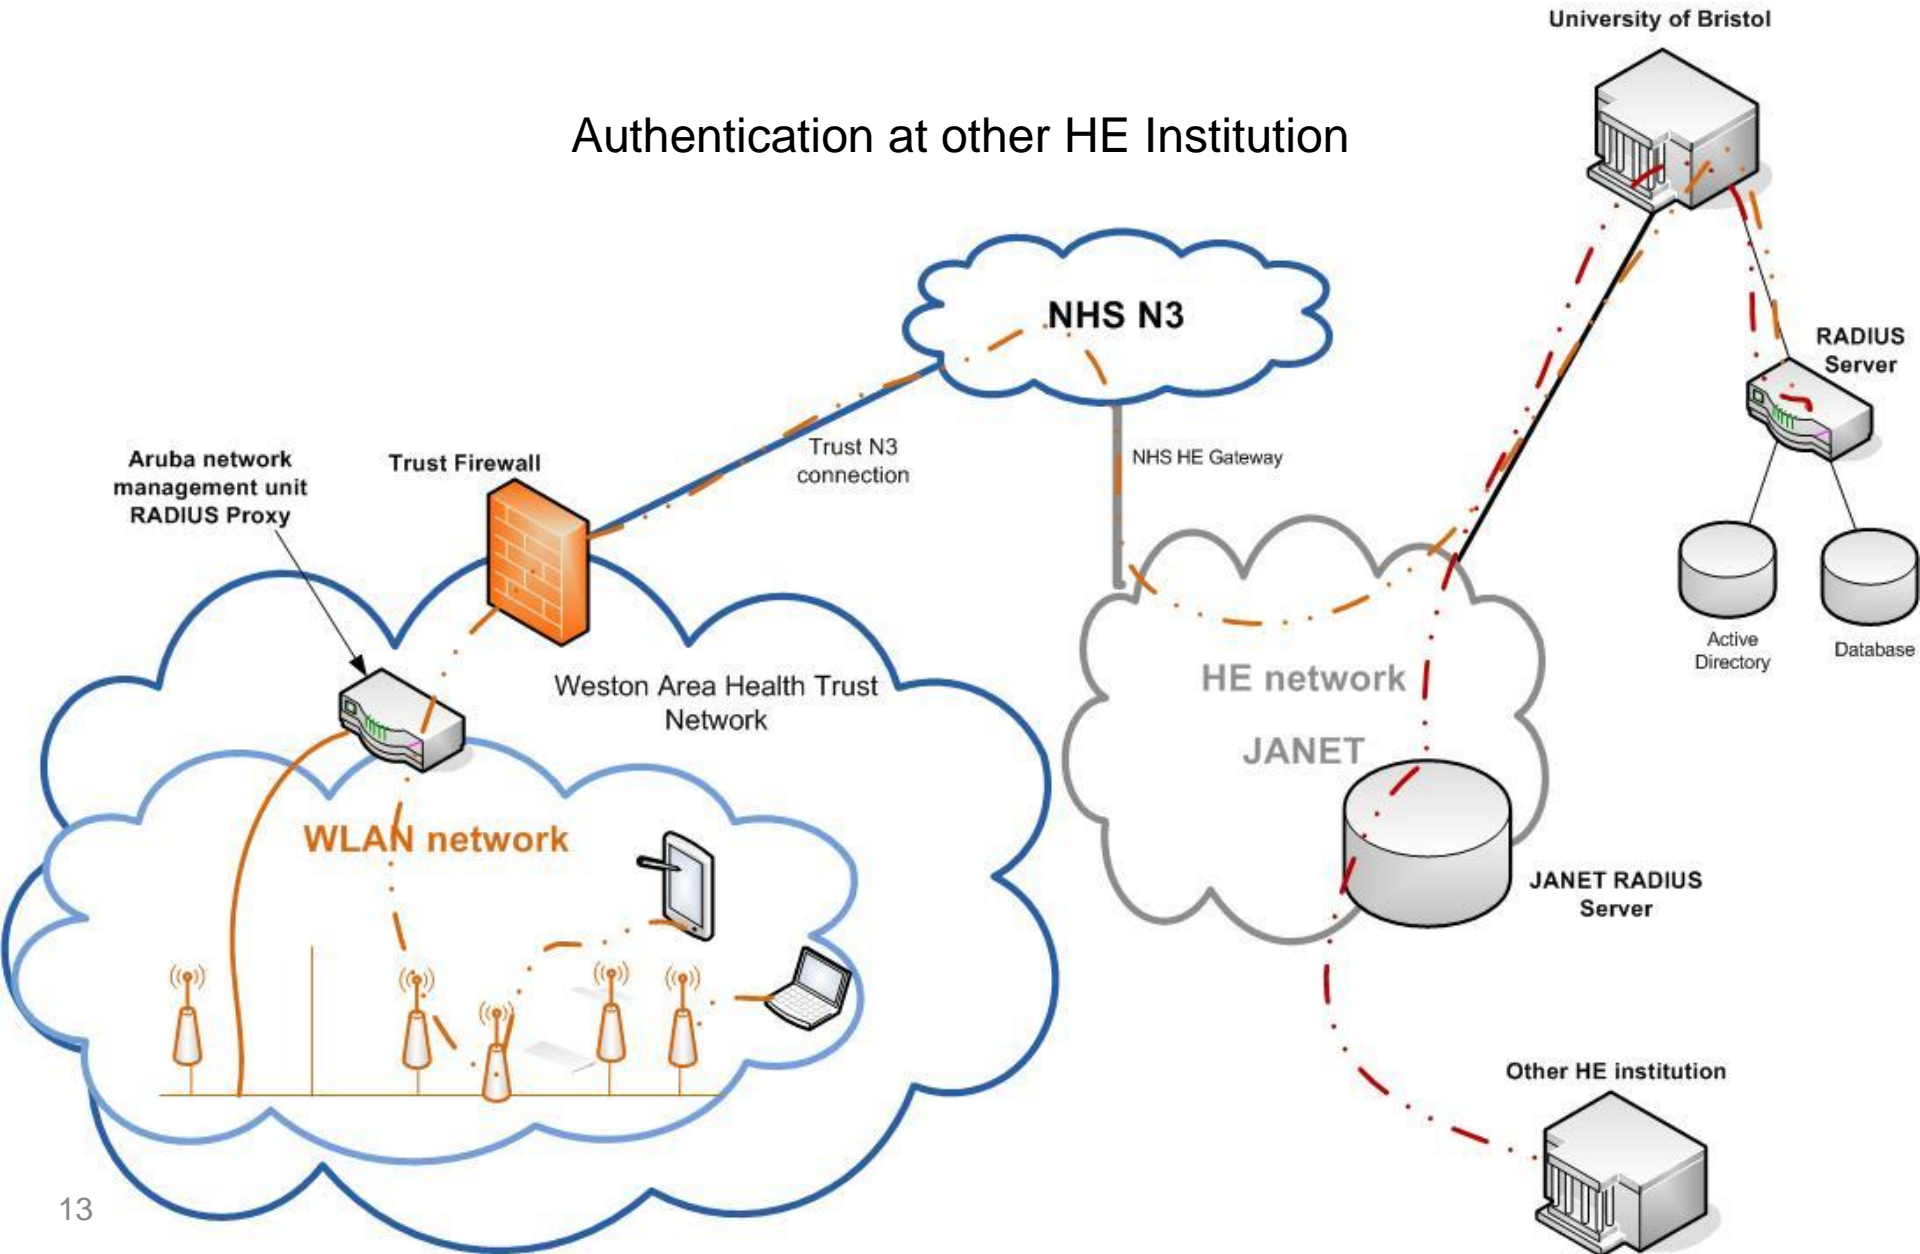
University of Bristol

Authentication at other HE Institution

NHS N3

RADIUS Server

Aruba network management unit RADIUS Proxy

Trust Firewall

Trust N3 connection

NHS HE Gateway

Active Directory

Database

Weston Area Health Trust Network

HE network

JANET

WLAN network

JANET RADIUS Server

Other HE institution

13